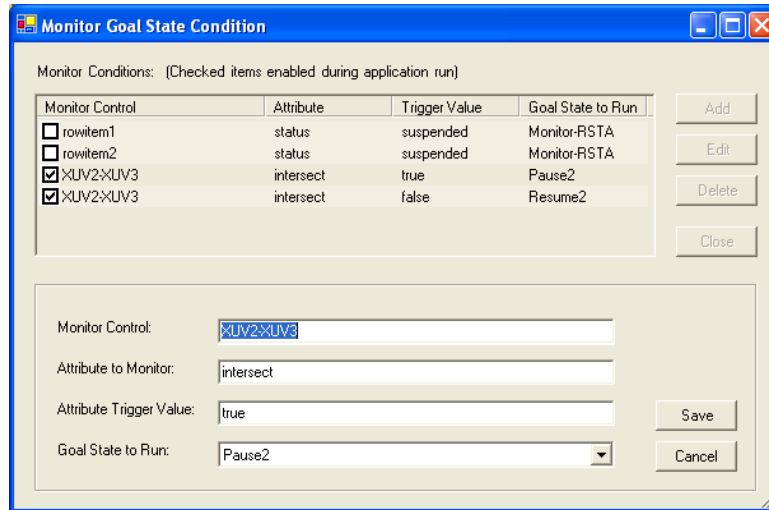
Monitor Goal State Condition

Monitor Conditions: (Checked items enabled during application run)

| Monitor Control | Attribute | Trigger Value | Goal State to Run |
|---|---|---|---|
| ☐ rowitem1 | status | suspended | Monitor-RSTA |
| ☐ rowitem2 | status | suspended | Monitor-RSTA |
| ☑ XUV2-XUV3 | intersect | true | Pause2 |
| ☑ XUV2-XUV3 | intersect | false | Resume2 |

Add

Edit

Delete

Close

Monitor Control: XUV2-XUV3

Attribute to Monitor: intersect

Attribute Trigger Value: true

Goal State to Run: Pause2

Save

Cancel